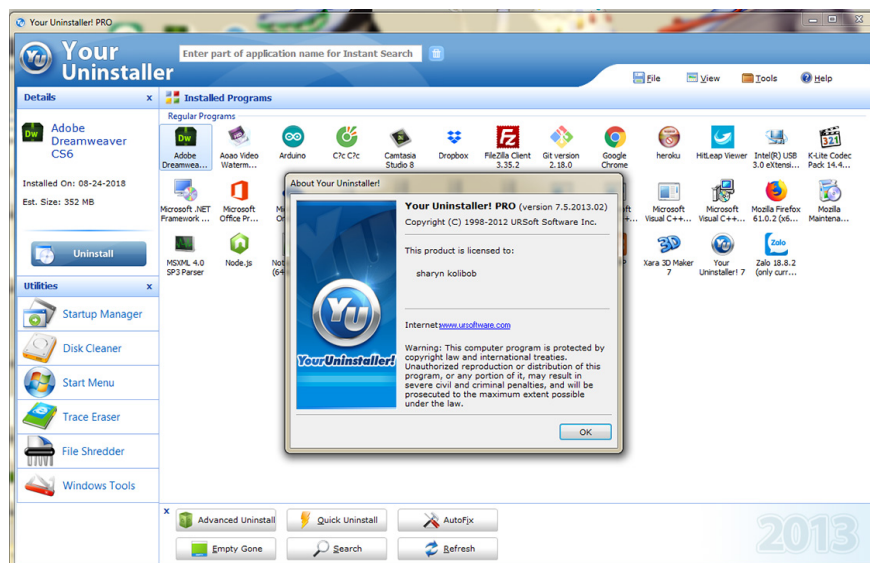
Your Uninstaller! PRO

Your Uninstaller

Enter part of application name for Instant Search

File View Tools Help

Details x

Adobe Dreamweaver CS6

Installed On: 08-24-2018

Est. Size: 352 MB

Uninstall

Utilities x

Startup Manager

Disk Cleaner

Start Menu

Trace Eraser

File Shredder

Windows Tools

Installed Programs

Regular Programs

Adobe Dreamwea...

Aoao Video Waterm...

Arduino

C?c C?c

Camtasia Studio 8

Dropbox

FileZilla Client 3.35.2

Git version 2.18.0

Google Chrome

heroku

HitLeap Viewer

Intel(R) USB 3.0 eXtensi...

K-Lite Codec Pack 14.4...

Microsoft .NET Framework ...

Microsoft Office Pr...

Mi

Microsoft Visual C++...

Microsoft Visual C++...

Mozilla Firefox 61.0.2 (x6...

Mozilla Maintena...

MSXML 4.0 SP3 Parser

Node.js

Not (64

Xara 3D Maker 7

Your Uninstaller! 7

Zalo 18.8.2 (only curr...

About Your Uninstaller!

YourUninstaller!

Your Uninstaller! PRO (version 7.5.2013.02)

Copyright (C) 1998-2012 URSoft Software Inc.

This product is licensed to:

sharyn kolibob

Internet:www.ursoftware.com

Warning: This computer program is protected by copyright law and international treaties. Unauthorized reproduction or distribution of this program, or any portion of it, may result in severe civil and criminal penalties, and will be prosecuted to the maximum extent possible under the law.

OK

x

Advanced Uninstall

Quick Uninstall

AutoFix

Empty Gone

Search

Refresh

2013